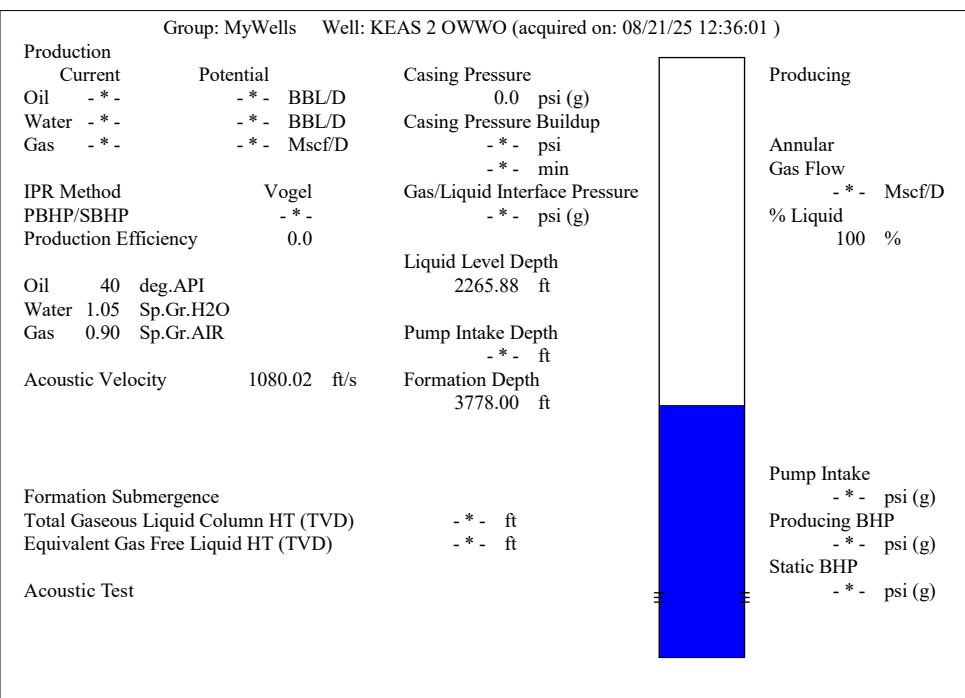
Group: MyWells Well: KEAS 2 OWWO (acquired on: 08/21/25 12:36:01 )

Production

| | Current | Potential | |
|---|---|---|---|
| Oil | - * - | - * - | BBL/D |
| Water | - * - | - * - | BBL/D |
| Gas | - * - | - * - | Mscf/D |

IPR Method Vogel
PBHP/SBHP - * -
Production Efficiency 0.0

Oil 40 deg.API
Water 1.05 Sp.Gr.H2O
Gas 0.90 Sp.Gr.AIR

Acoustic Velocity 1080.02 ft/s

Formation Submergence
Total Gaseous Liquid Column HT (TVD) - * - ft
Equivalent Gas Free Liquid HT (TVD) - * - ft

Acoustic Test

Casing Pressure
0.0 psi (g)
Casing Pressure Buildup
- * - psi
- * - min
Gas/Liquid Interface Pressure
- * - psi (g)

Liquid Level Depth
2265.88 ft

Pump Intake Depth
- * - ft
Formation Depth
3778.00 ft

Producing

Annular
Gas Flow
- * - Mscf/D
% Liquid
100 %

Pump Intake
- * - psi (g)
Producing BHP
- * - psi (g)
Static BHP
- * - psi (g)